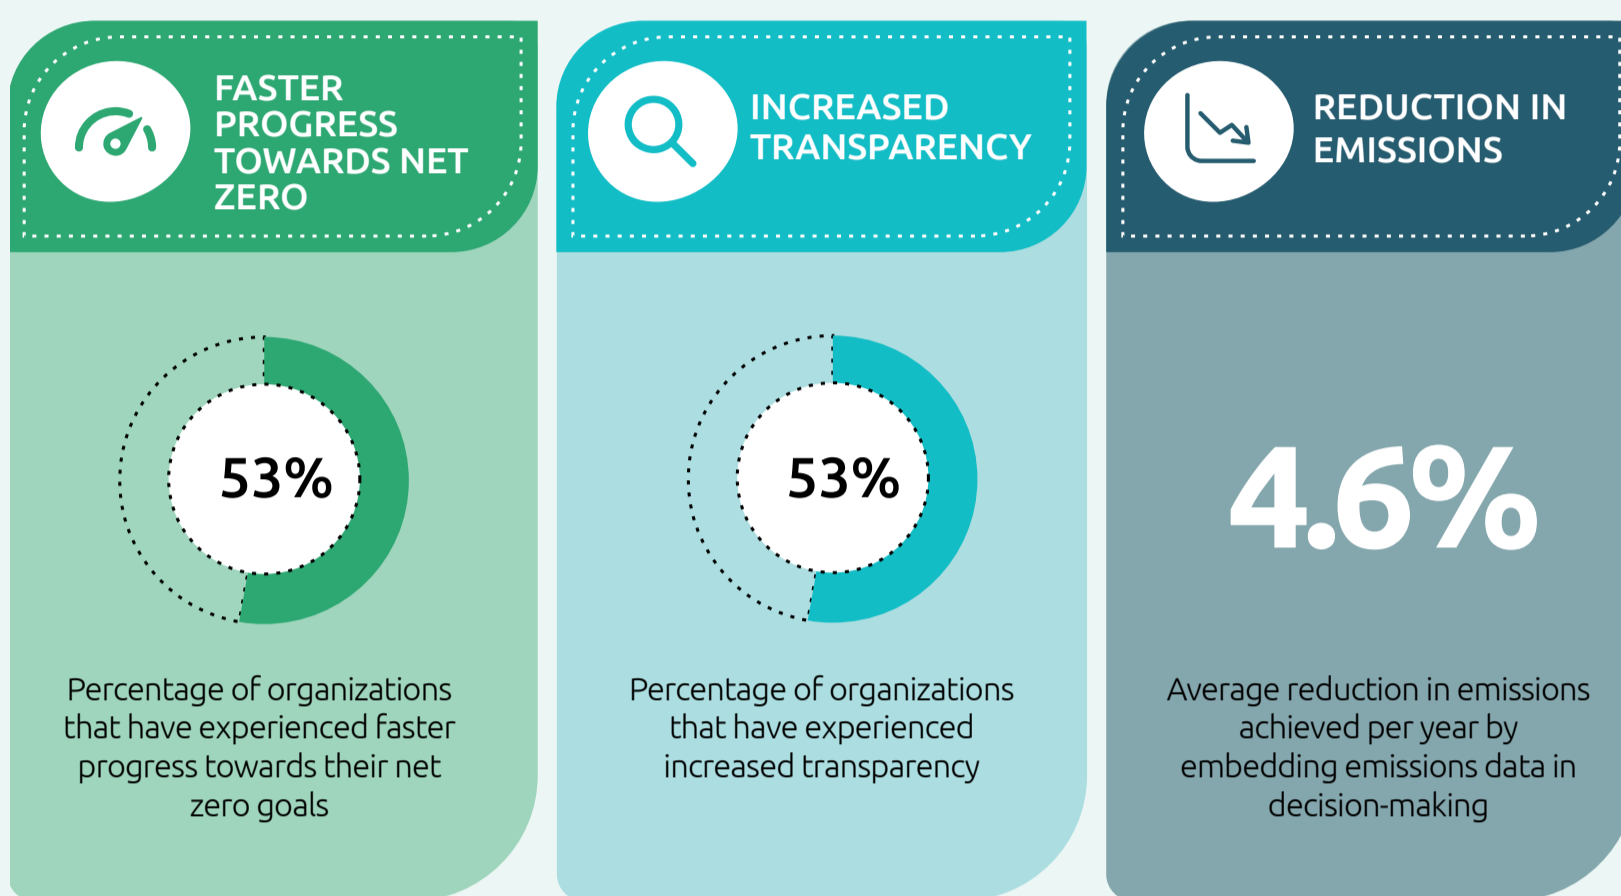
FASTER PROGRESS TOWARDS NET ZERO

53%

Percentage of organizations that have experienced faster progress towards their net zero goals

INCREASED TRANSPARENCY

53%

Percentage of organizations that have experienced increased transparency

REDUCTION IN EMISSIONS

4.6%

Average reduction in emissions achieved per year by embedding emissions data in decision-making